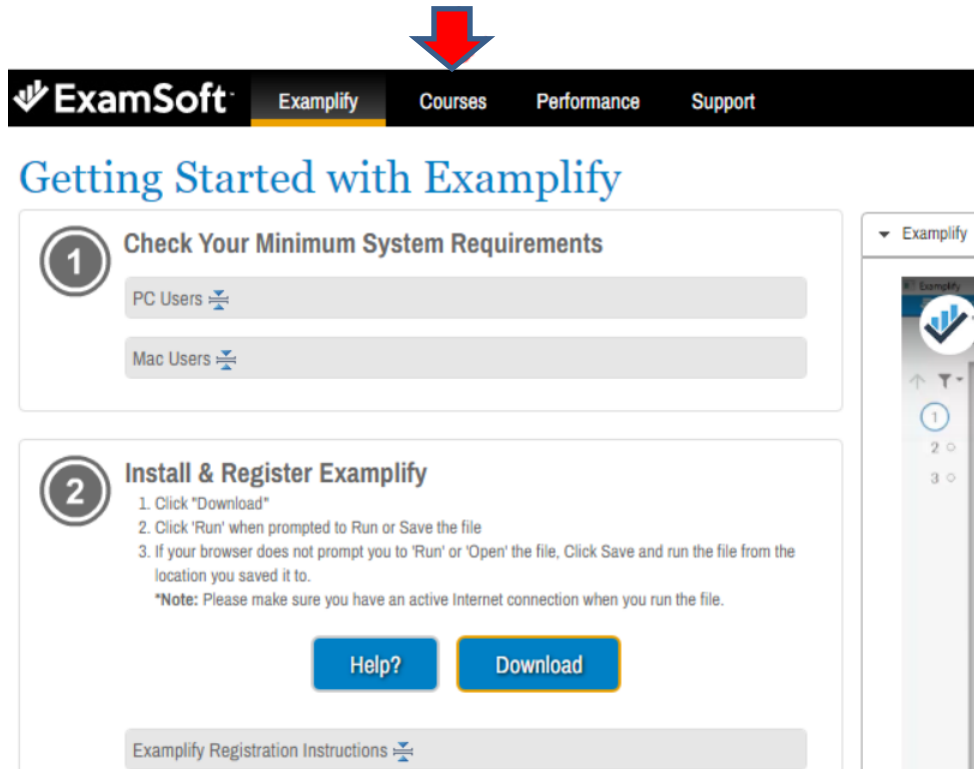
ExamSoft Examplify Courses Performance Support

Getting Started with Examplify

1

Check Your Minimum System Requirements

PC Users

Mac Users

2

Install & Register Examplify

1. Click "Download"
2. Click 'Run' when prompted to Run or Save the file
3. If your browser does not prompt you to 'Run' or 'Open' the file, Click Save and run the file from the location you saved it to.

*Note: Please make sure you have an active Internet connection when you run the file.

Help? Download

Examplify Registration Instructions

Examplify

Examplify

1

2

3